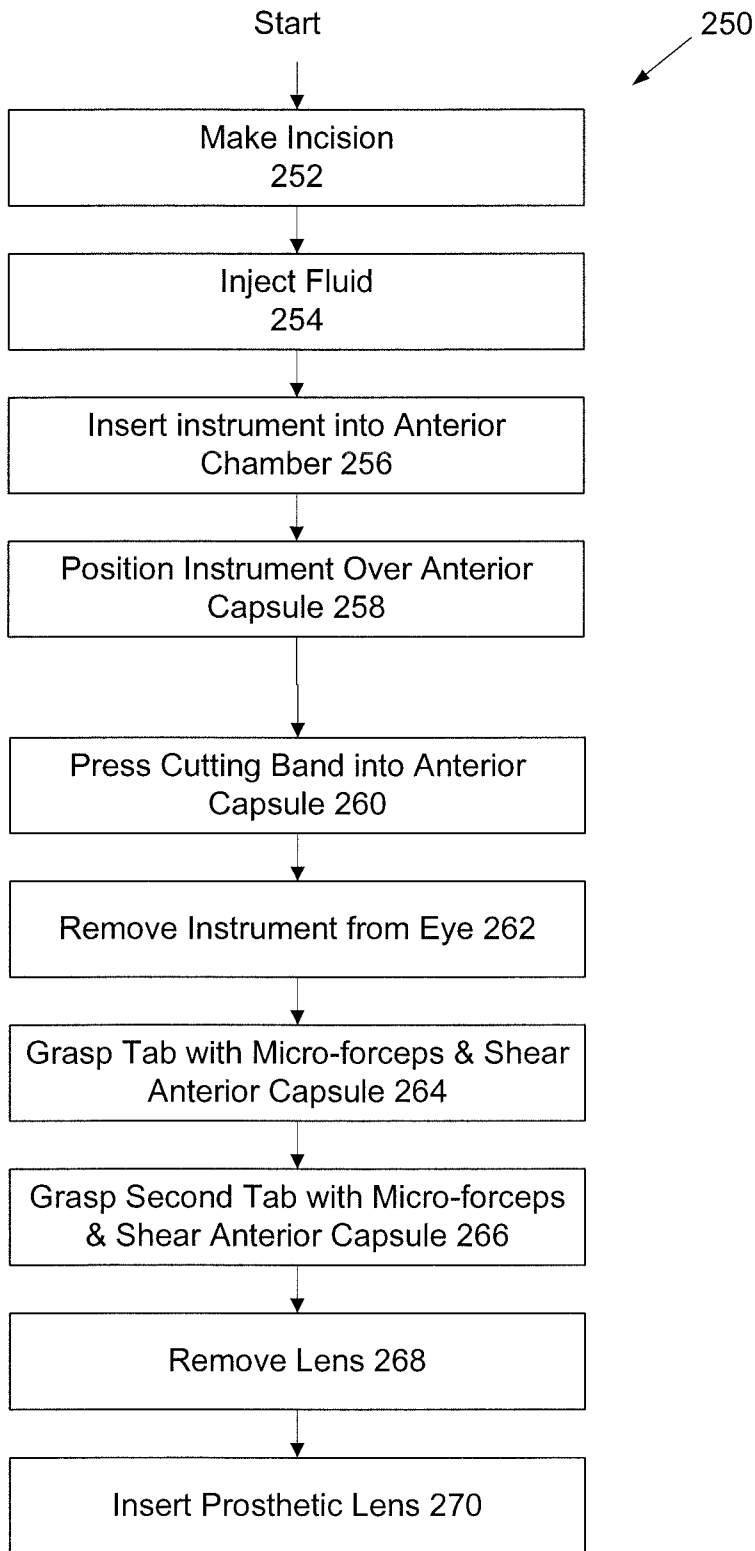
Start

250

Make Incision
252

Inject Fluid
254

Insert instrument into Anterior Chamber 256

Position Instrument Over Anterior Capsule 258

Press Cutting Band into Anterior Capsule 260

Remove Instrument from Eye 262

Grasp Tab with Micro-forceps & Shear Anterior Capsule 264

Grasp Second Tab with Micro-forceps & Shear Anterior Capsule 266

Remove Lens 268

Insert Prosthetic Lens 270